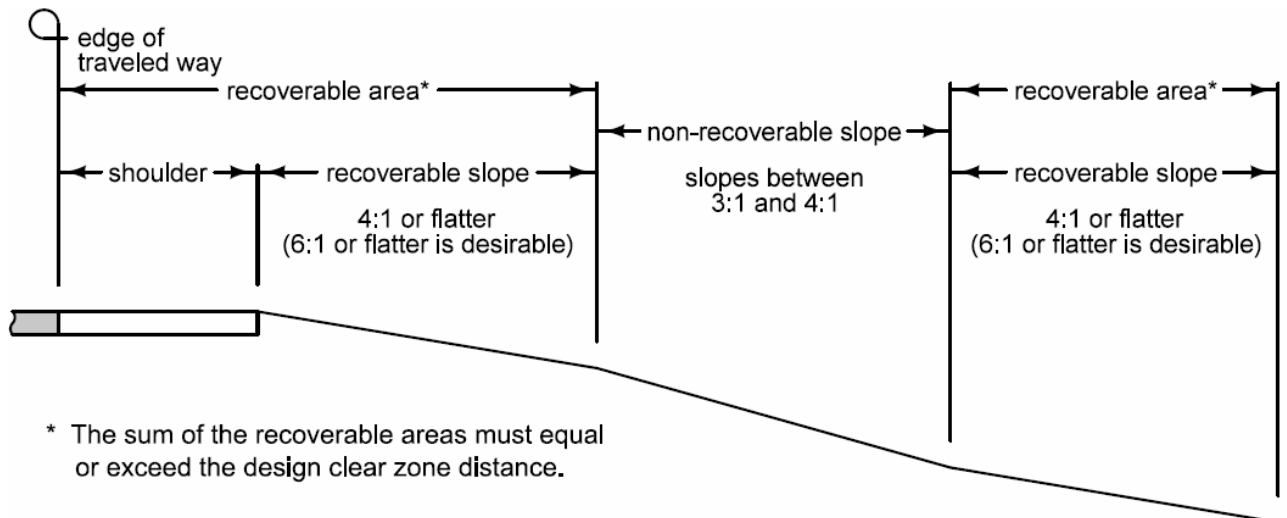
edge of traveled way

recoverable area*

non-recoverable slope

recoverable area*

shoulder

recoverable slope

slopes between 3:1 and 4:1

recoverable slope

4:1 or flatter (6:1 or flatter is desirable)

4:1 or flatter (6:1 or flatter is desirable)

* The sum of the recoverable areas must equal or exceed the design clear zone distance.